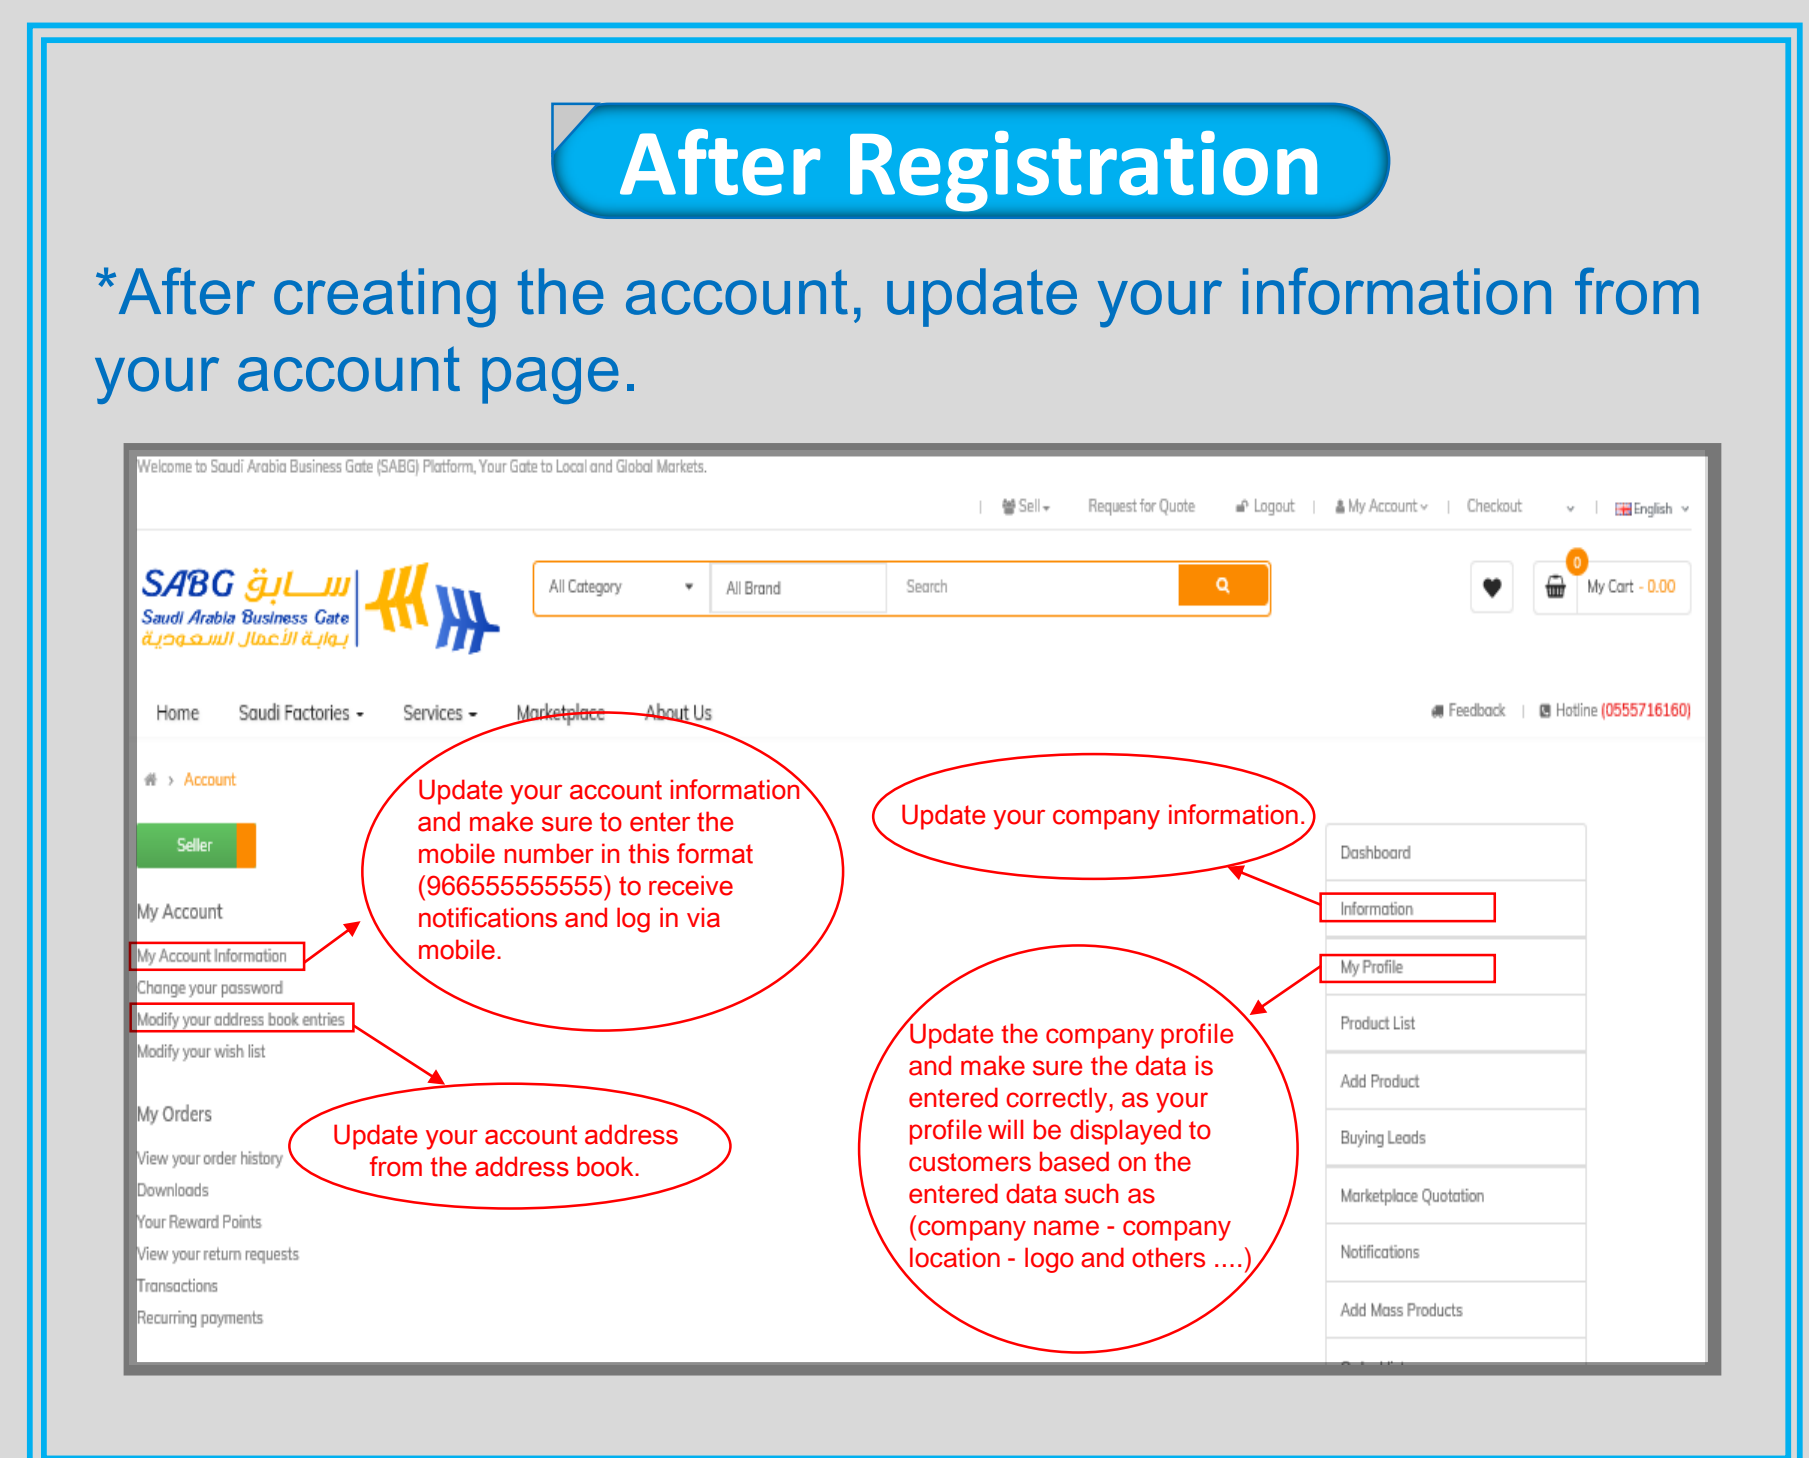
After Registration

*After creating the account, update your information from your account page.

Welcome to Saudi Arabia Business Gate (SABG) Platform, Your Gate to Local and Global Markets.

| Sell | Request for Quote | Logout | My Account | Checkout | English

SABG سابق
Saudi Arabia Business Gate
بوابة الأعمال السعودية

All Category | All Brand | Search

My Cart - 0.00
0

Home | Saudi Factories | Services | Marketplace | About Us

Feedback | Hotline (0555716160)

Account

Seller

My Account
My Account Information
Change your password
Modify your address book entries
Modify your wish list

My Orders
View your order history
Downloads
Your Reward Points
View your return requests
Transactions
Recurring payments

Update your account information and make sure to enter the mobile number in this format (966555555555) to receive notifications and log in via mobile.

Update your account address from the address book.

Update your company information.

Update the company profile and make sure the data is entered correctly, as your profile will be displayed to customers based on the entered data such as (company name - company location - logo and others ....)

Dashboard
Information
My Profile
Product List
Add Product
Buying Leads
Marketplace Quotation
Notifications
Add Mass Products
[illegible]